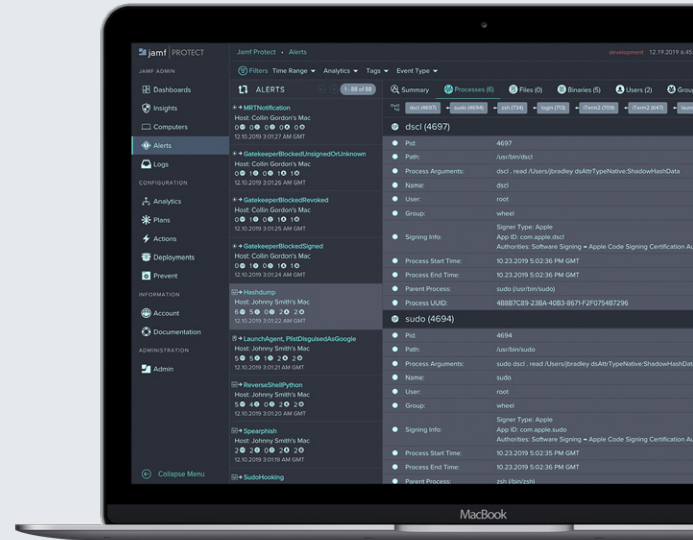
jamf | PROTECT
JAMF ADMIN
Dashboards
Insights
Computers
Alerts
Logs
CONFIGURATION
Analytics
Plans
Actions
Deployments
Prevent
INFORMATION
Account
Documentation
ADMINISTRATION
Admin
Collapse Menu

Jamf Protect • Alerts
development 12.19.2019 6:45
Filters Time Range Analytics Tags Event Type
ALERTS 1-88 of 88
MRTNotification
Host: Collin Gordon's Mac
12.10.2019 3:01:27 AM GMT
GatekeeperBlockedUnsignedOrUnknown
Host: Collin Gordon's Mac
12.10.2019 3:01:26 AM GMT
GatekeeperBlockedRevoked
Host: Collin Gordon's Mac
12.10.2019 3:01:25 AM GMT
GatekeeperBlockedSigned
Host: Collin Gordon's Mac
12.10.2019 3:01:24 AM GMT
Hashdump
Host: Johnny Smith's Mac
12.10.2019 3:01:22 AM GMT
LaunchAgent, PlistDisguisedAsGoogle
Host: Johnny Smith's Mac
12.10.2019 3:01:21 AM GMT
ReverseShellPython
Host: Johnny Smith's Mac
12.10.2019 3:01:20 AM GMT
Spearphish
Host: Johnny Smith's Mac
12.10.2019 3:01:19 AM GMT
SudoHooking

Summary Processes (6) Files (0) Binaries (5) Users (2) Grou
dscl (4697) sudo (4694) zsh (734) login (713) iTerm2 (709) iTerm2 (647) laun
dscl (4697)
Pid: 4697
Path: /usr/bin/dscl
Process Arguments: dscl . read /Users/jbradley dsAttrTypeNative:ShadowHashData
Name: dscl
User: root
Group: wheel
Signing Info: Signer Type: Apple
App ID: com.apple.dscl
Authorities: Software Signing → Apple Code Signing Certification Au
Process Start Time: 10.23.2019 5:02:36 PM GMT
Process End Time: 10.23.2019 5:02:36 PM GMT
Parent Process: sudo (/usr/bin/sudo)
Process UUID: 4B887C89-23BA-40B3-8671-F2F075487296
sudo (4694)
Pid: 4694
Path: /usr/bin/sudo
Process Arguments: sudo dscl . read /Users/jbradley dsAttrTypeNative:ShadowHashDat
Name: sudo
User: root
Group: wheel
Signing Info: Signer Type: Apple
App ID: com.apple.sudo
Authorities: Software Signing → Apple Code Signing Certification Au
Process Start Time: 10.23.2019 5:02:35 PM GMT
Process End Time: 10.23.2019 5:02:36 PM GMT
Parent Process: zsh (/bin/zsh)

MacBook